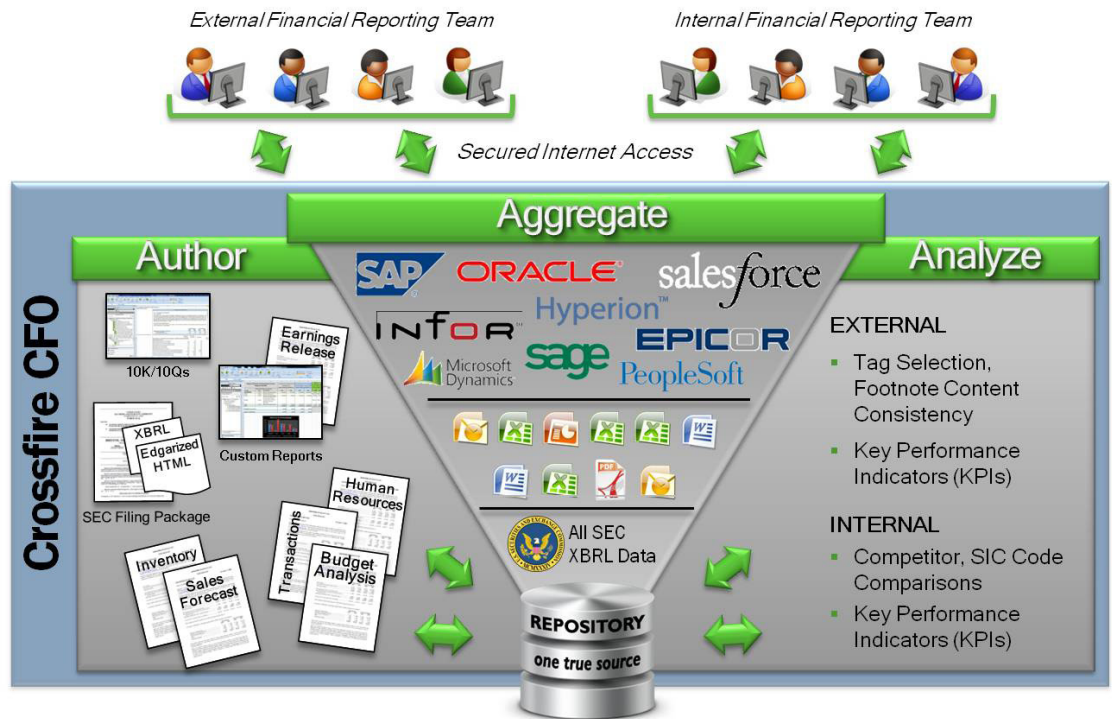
External Financial Reporting Team

Internal Financial Reporting Team

Secured Internet Access

Crossfire CFO

Aggregate

Author

Analyze

SAP ORACLE salesforce

INFOR Hyperion

EPICOR

Microsoft Dynamics sage PeopleSoft

All SEC XBRL Data

REPOSITORY

one true source

10K/10Qs

Earnings Release

XBRL

Edgarized HTML

Custom Reports

SEC Filing Package

Human Resources

Transactions

Budget Analysis

Inventory

Sales Forecast

EXTERNAL

- Tag Selection, Footnote Content Consistency
- Key Performance Indicators (KPIs)

INTERNAL

- Competitor, SIC Code Comparisons
- Key Performance Indicators (KPIs)